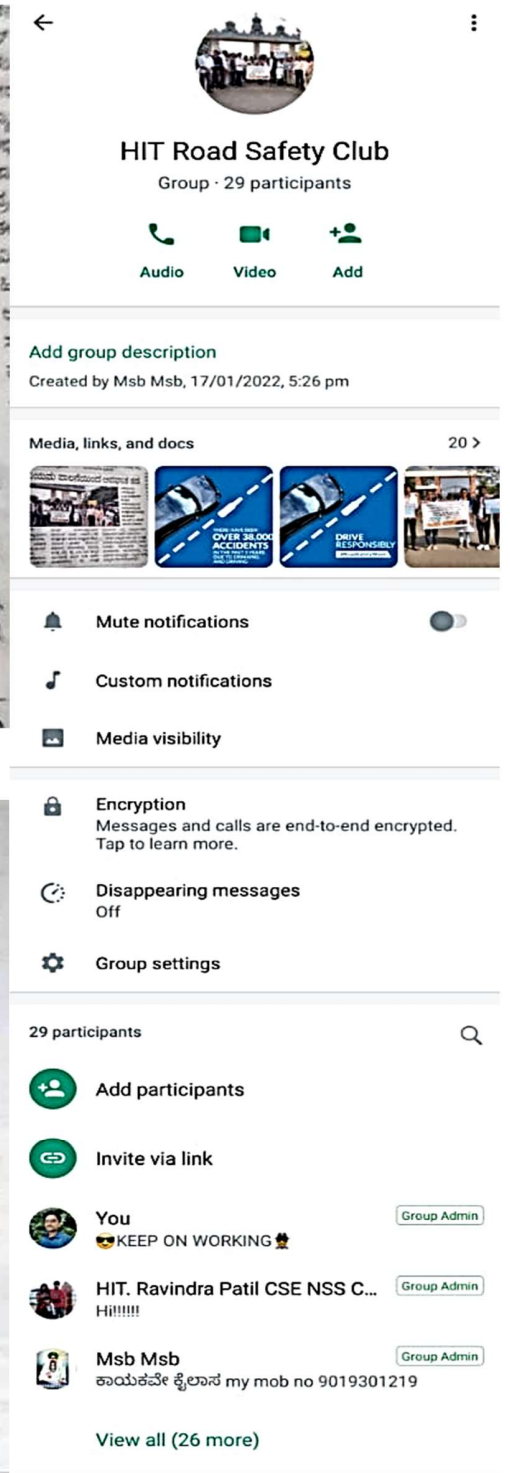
HIT Road Safety Club
Group · 29 participants

Audio Video Add

Add group description
Created by Msb Msb, 17/01/2022, 5:26 pm

Media, links, and docs 20 >

OVER 38,000 ACCIDENTS

DRIVE RESPONSIBLY

Mute notifications

Custom notifications

Media visibility

Encryption
Messages and calls are end-to-end encrypted. Tap to learn more.

Disappearing messages
Off

Group settings

29 participants

Add participants

Invite via link

You
😎KEEP ON WORKING
Group Admin

HIT. Ravindra Patil CSE NSS C...
Hi!!!!!
Group Admin

Msb Msb
ಕಾಯಕವೇ ಕೈಲಾಸ my mob no 9019301219
Group Admin

View all (26 more)